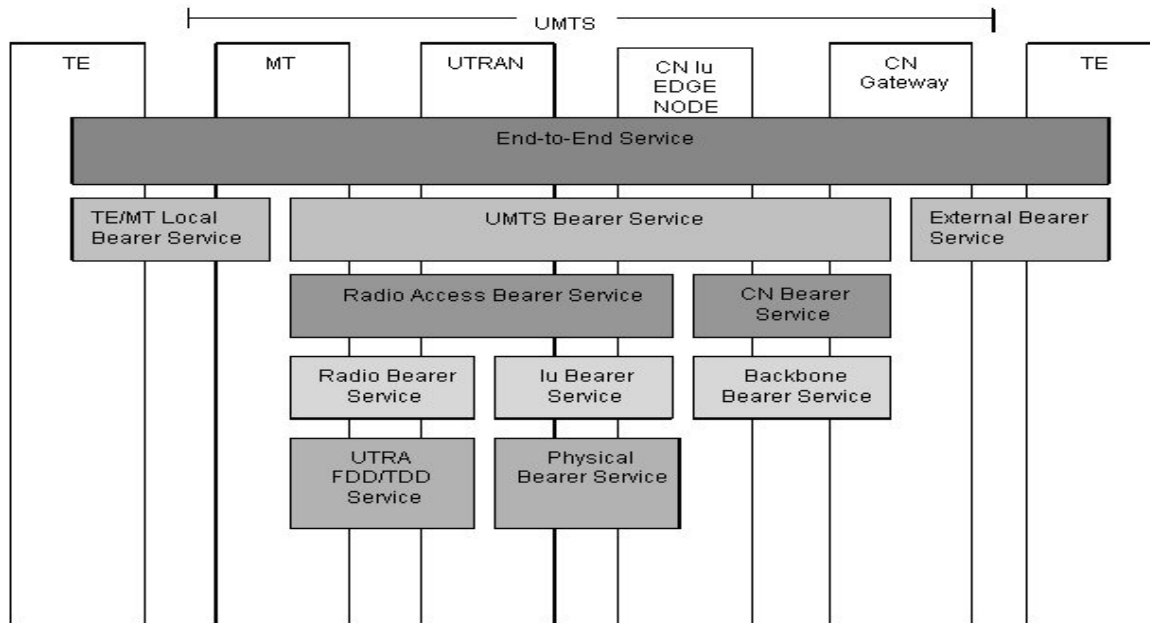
UMTS

TE

MT

UTRAN

CN Iu EDGE NODE

CN Gateway

TE

End-to-End Service

TE/MT Local Bearer Service

UMTS Bearer Service

External Bearer Service

Radio Access Bearer Service

CN Bearer Service

Radio Bearer Service

Iu Bearer Service

Backbone Bearer Service

UTRA FDD/TDD Service

Physical Bearer Service